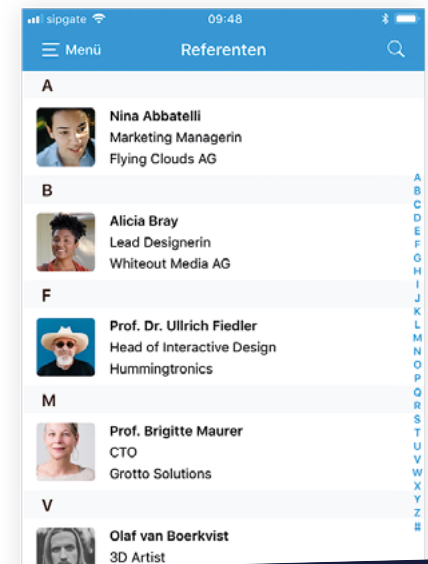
sipgate 09:48

Menü Referenten

A

Nina Abbatelli
Marketing Managerin
Flying Clouds AG

B

Alicia Bray
Lead Designerin
Whiteout Media AG

F

Prof. Dr. Ullrich Fiedler
Head of Interactive Design
Hummingtronics

M

Prof. Brigitte Maurer
CTO
Grotto Solutions

V

Olaf van Boerkvist
3D Artist

A
B
C
D
E
F
G
H
I
J
K
L
M
N
O
P
Q
R
S
T
U
V
W
X
Y
Z
#